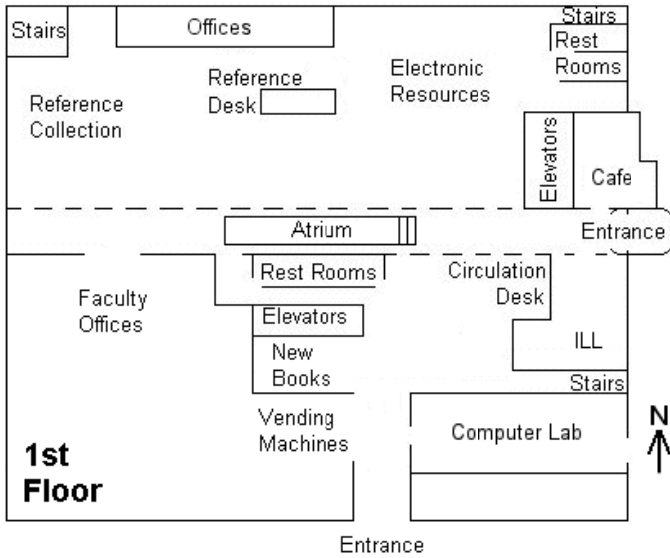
Stairs

Offices

Stairs

Rest Rooms

Reference Desk

Electronic Resources

Reference Collection

Elevators

Cafe

Atrium

Entrance

Rest Rooms

Circulation Desk

Faculty Offices

Elevators

ILL

New Books

Stairs

Vending Machines

Computer Lab

N

1st Floor

Entrance